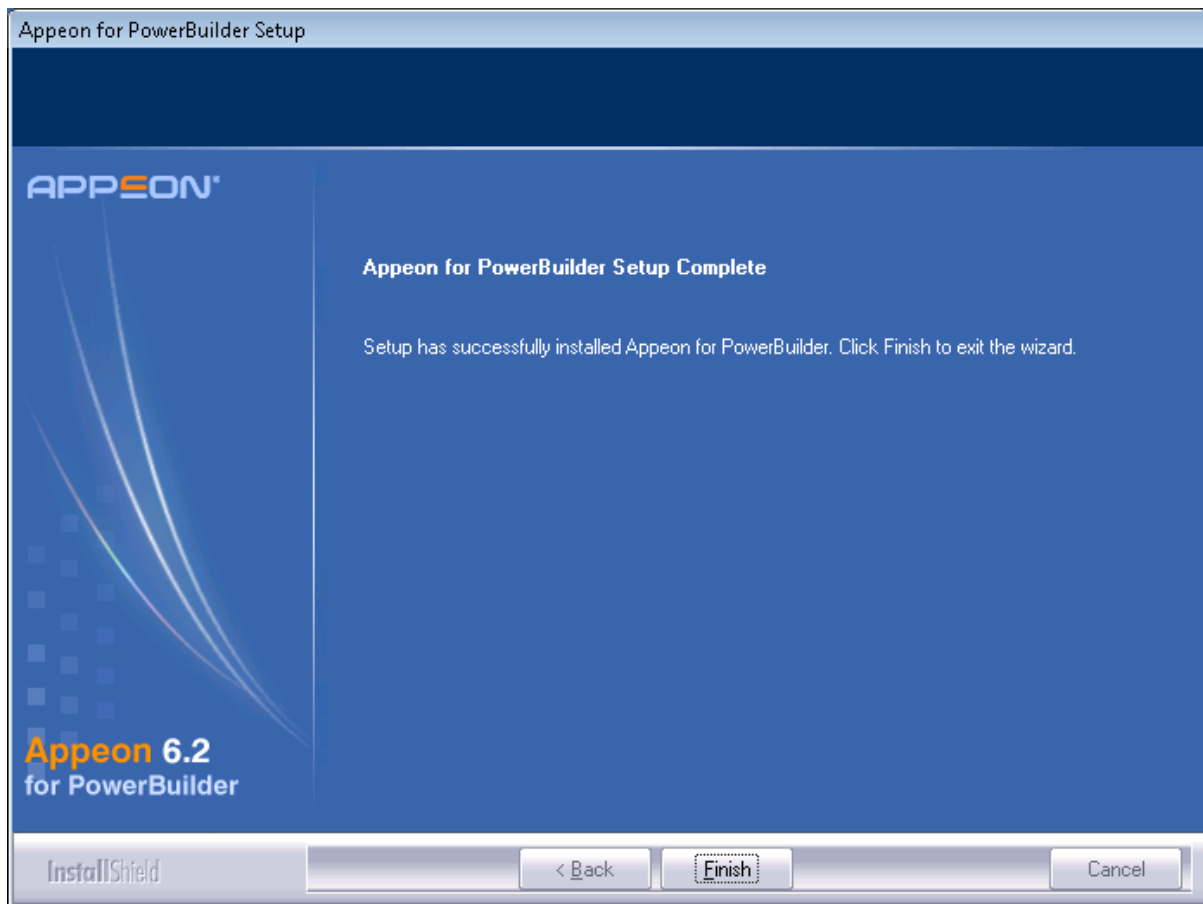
Appeon for PowerBuilder Setup

APPEON

Appeon for PowerBuilder Setup Complete

Setup has successfully installed Appeon for PowerBuilder. Click Finish to exit the wizard.

Appeon 6.2
for PowerBuilder

InstallShield

< Back

Finish

Cancel